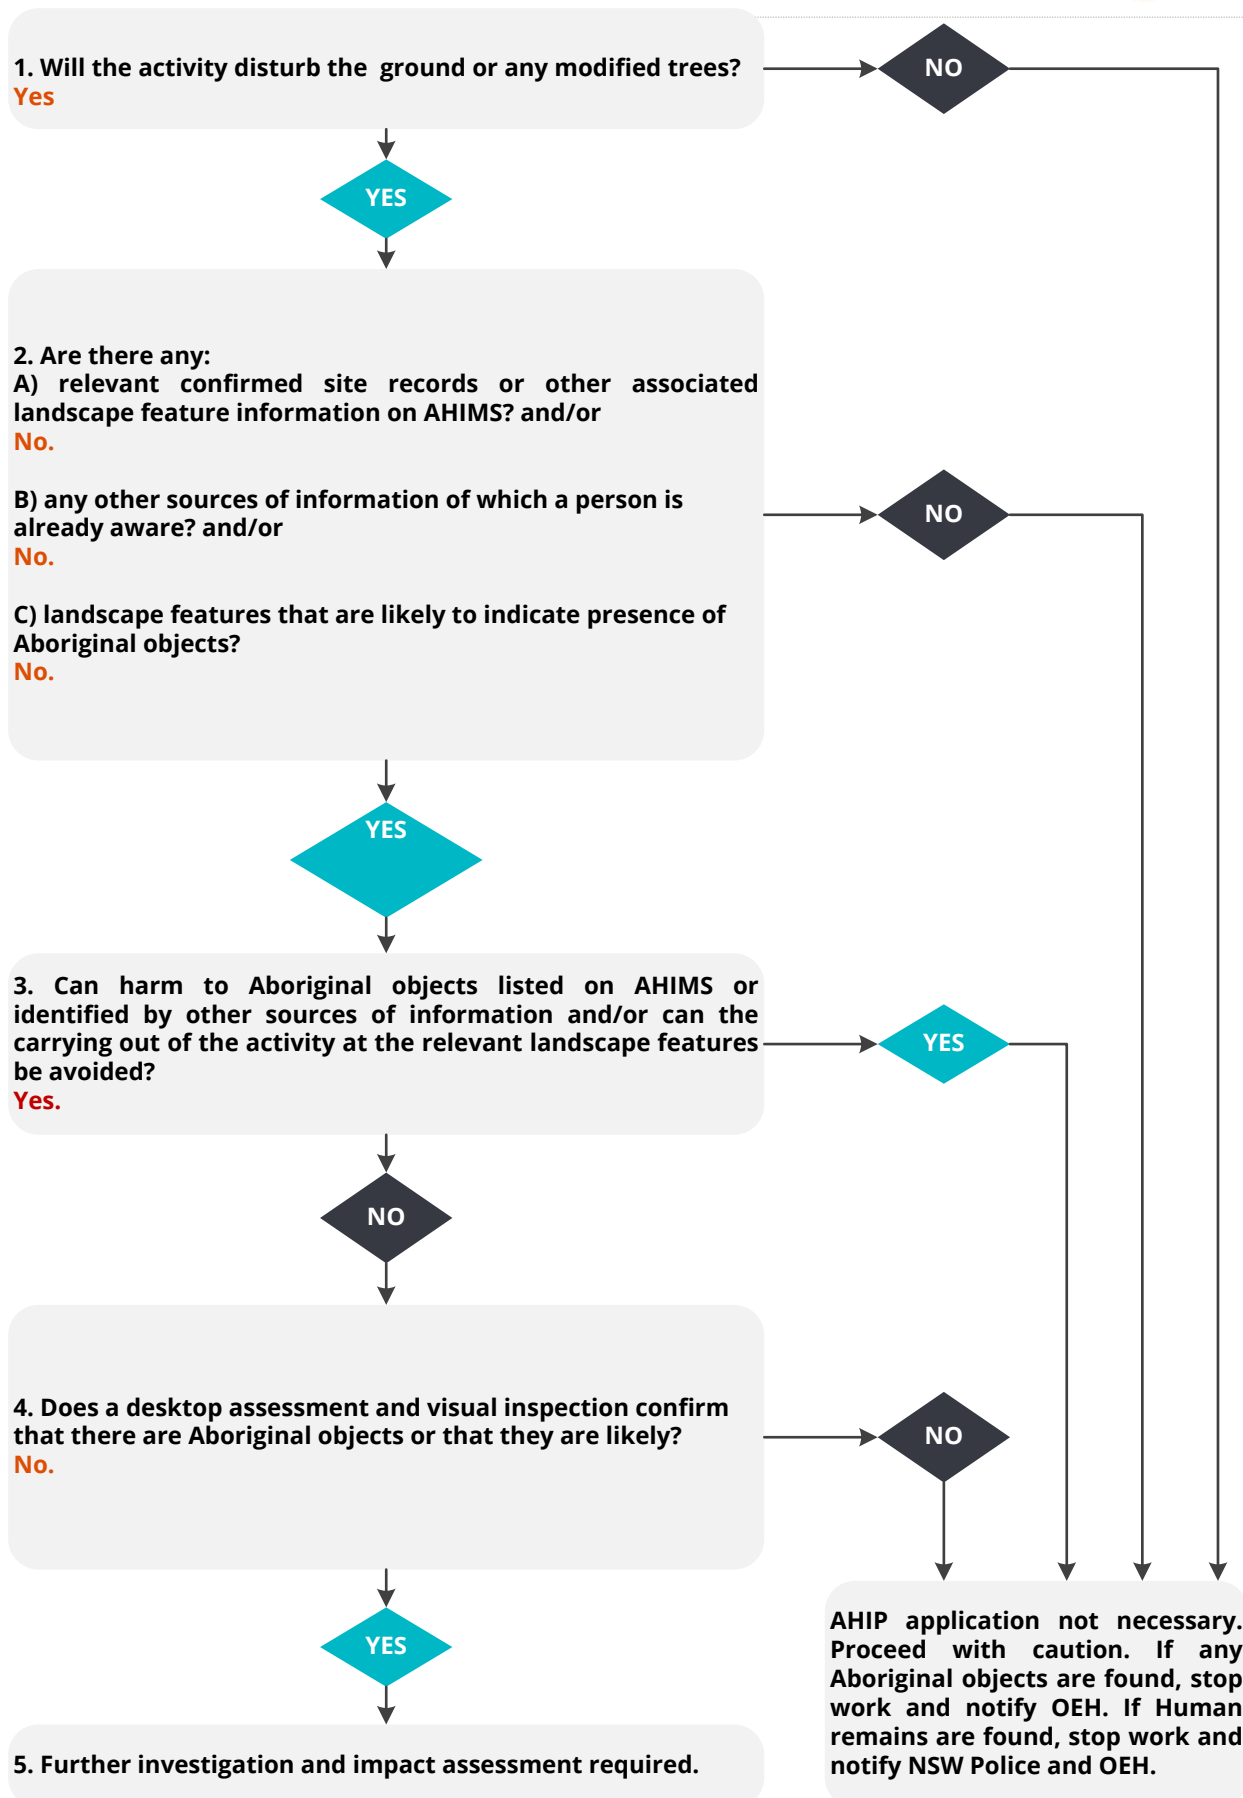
1. Will the activity disturb the ground or any modified trees?
Yes

NO

YES

2. Are there any:
A) relevant confirmed site records or other associated landscape feature information on AHIMS? and/or
No.

B) any other sources of information of which a person is already aware? and/or
No.

C) landscape features that are likely to indicate presence of Aboriginal objects?
No.

NO

YES

3. Can harm to Aboriginal objects listed on AHIMS or identified by other sources of information and/or can the carrying out of the activity at the relevant landscape features be avoided?
Yes.

YES

NO

4. Does a desktop assessment and visual inspection confirm that there are Aboriginal objects or that they are likely?
No.

NO

YES

5. Further investigation and impact assessment required.

AHIP application not necessary. Proceed with caution. If any Aboriginal objects are found, stop work and notify OEH. If Human remains are found, stop work and notify NSW Police and OEH.